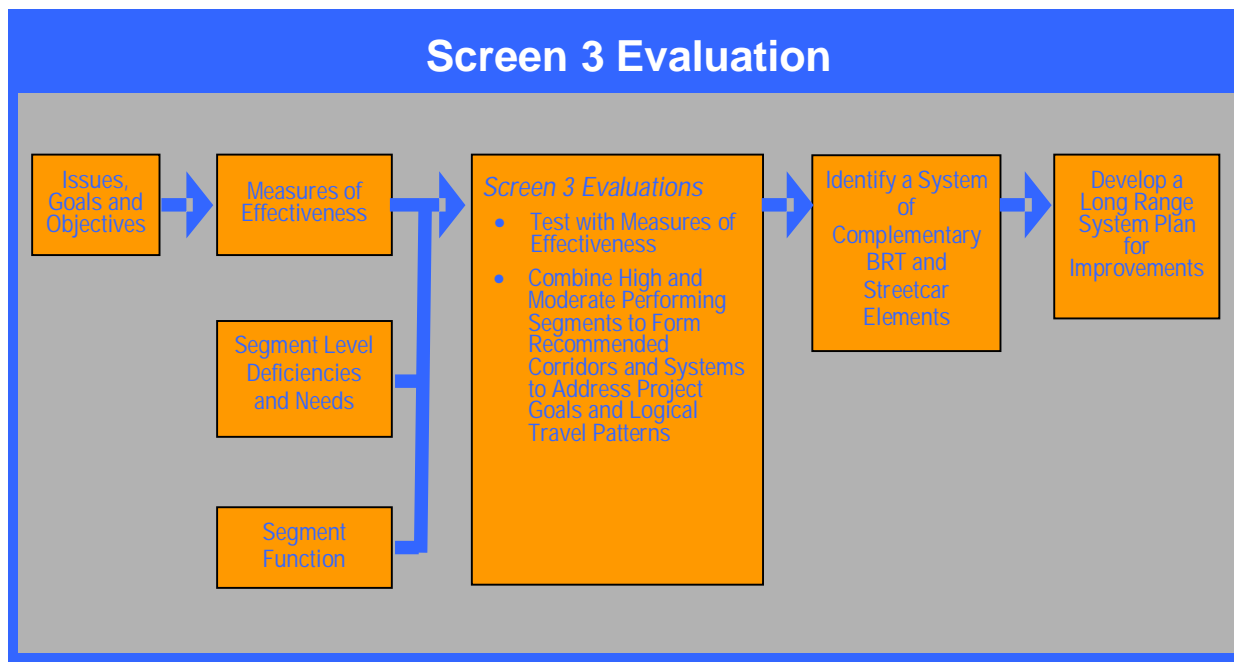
Screen 3 Evaluation

Issues, Goals and Objectives

Measures of Effectiveness

Segment Level Deficiencies and Needs

Segment Function

Screen 3 Evaluations

- Test with Measures of Effectiveness
- Combine High and Moderate Performing Segments to Form Recommended Corridors and Systems to Address Project Goals and Logical Travel Patterns

Identify a System of Complementary BRT and Streetcar Elements

Develop a Long Range System Plan for Improvements